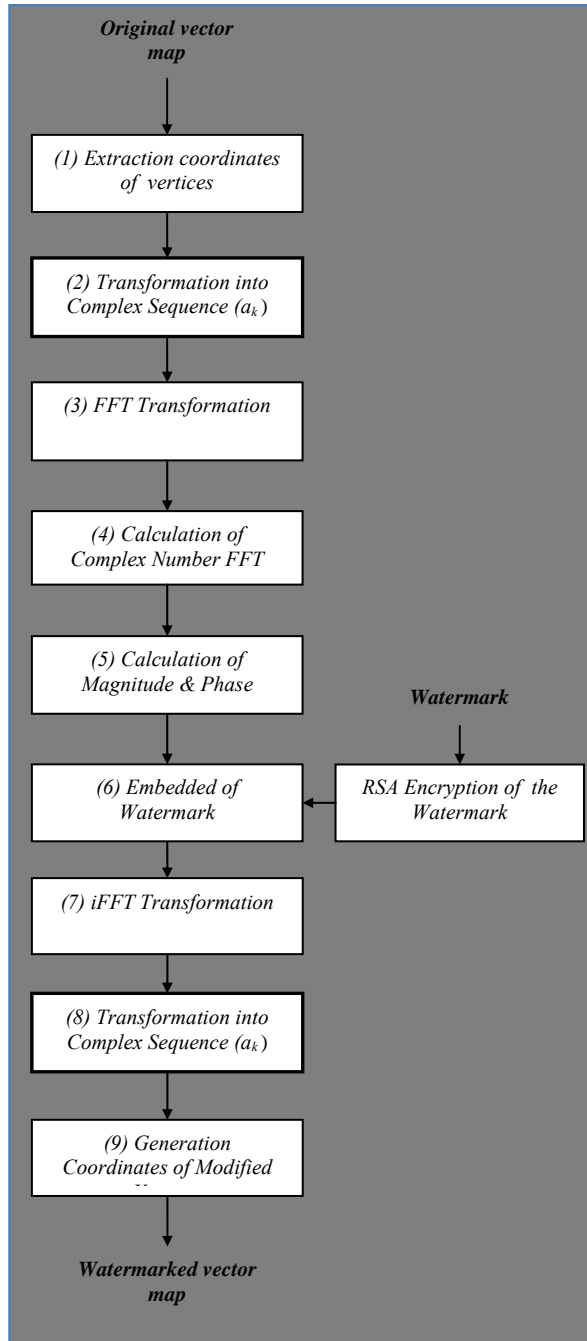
Original vector map

(1) Extraction coordinates of vertices

(2) Transformation into Complex Sequence ($a_k$)

(3) FFT Transformation

(4) Calculation of Complex Number FFT

(5) Calculation of Magnitude & Phase

Watermark

(6) Embedded of Watermark

RSA Encryption of the Watermark

(7) iFFT Transformation

(8) Transformation into Complex Sequence ($a_k$)

(9) Generation Coordinates of Modified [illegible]

Watermarked vector map